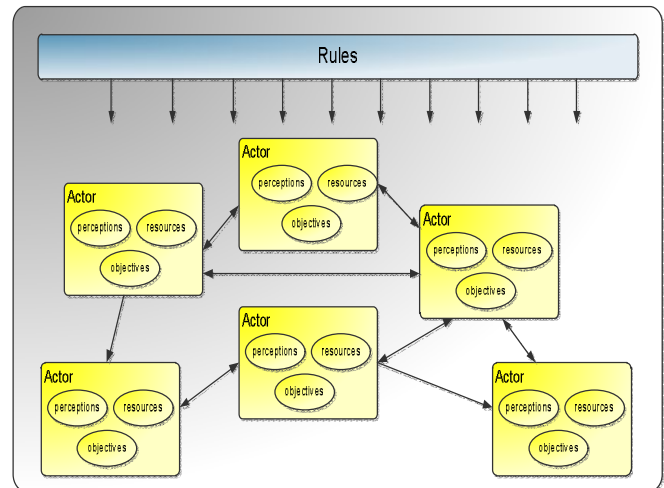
Rules

Actor
perceptions
resources
objectives

Actor
perceptions
resources
objectives

Actor
perceptions
resources
objectives

Actor
perceptions
resources
objectives

Actor
perceptions
resources
objectives

Actor
perceptions
resources
objectives